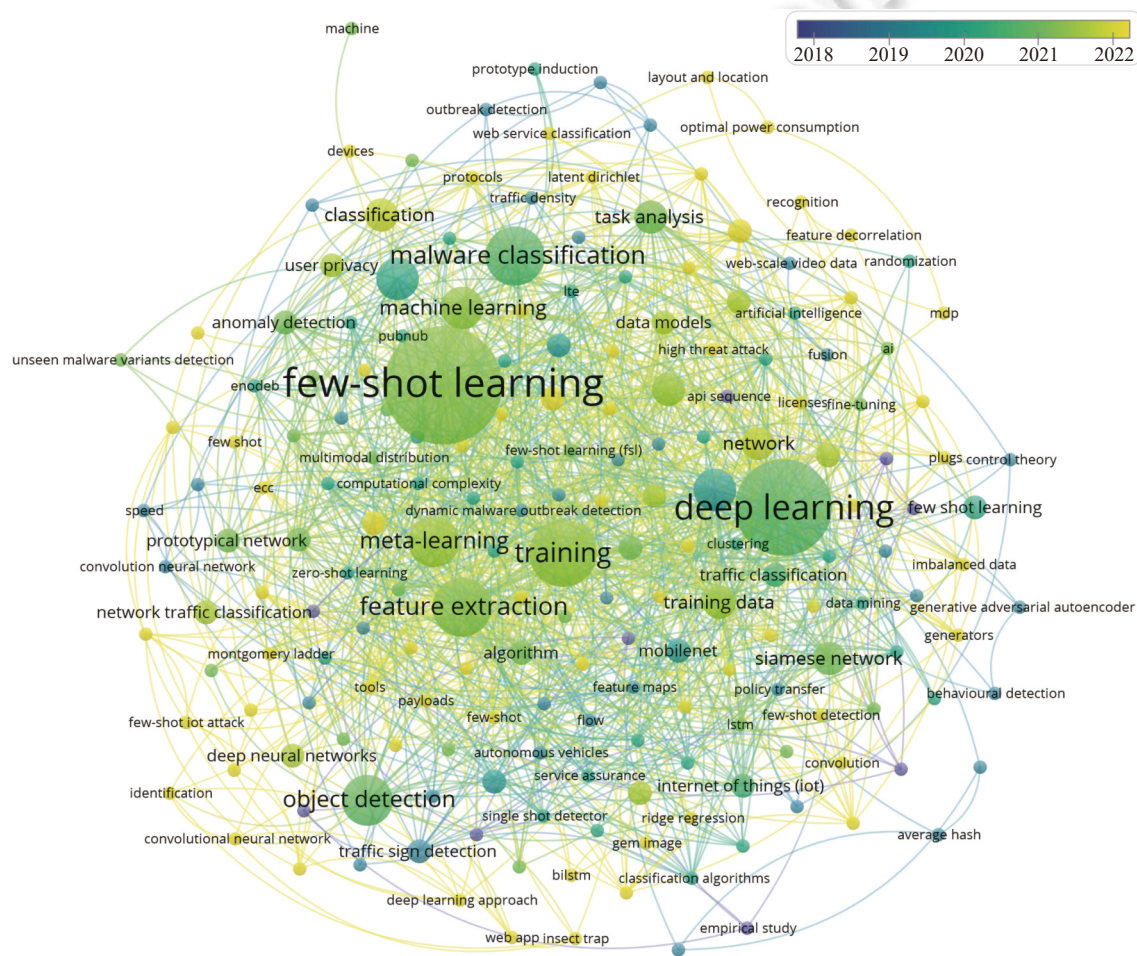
2018 2019 2020 2021 2022

machine
prototype induction
layout and location
outbreak detection
web service classification
optimal power consumption
devices
protocols
latent dirichlet
traffic density
recognition
classification
task analysis
feature decorrelation
malware classification
user privacy
web-scale video data
randomization
lte
machine learning
artificial intelligence
mdp
anomaly detection
data models
pubnub
high threat attack
fusion
ai
unseen malware variants detection
enodeb
few-shot learning
api sequence
licenses
fine-tuning
few shot
network
few-shot learning (fsl)
multimodal distribution
plugs
control theory
ecc
computational complexity
speed
dynamic malware outbreak detection
deep learning
few shot learning
prototypical network
meta-learning
clustering
training
imbalanced data
convolution neural network
zero-shot learning
traffic classification
network traffic classification
feature extraction
training data
data mining
generative adversarial autoencoder
generators
montgomery ladder
algorithm
mobilenet
siamese network
tools
payloads
feature maps
policy transfer
behavioural detection
few-shot iot attack
few-shot
flow
lstm
few-shot detection
deep neural networks
autonomous vehicles
convolution
service assurance
internet of things (iot)
identification
object detection
single shot detector
ridge regression
convolutional neural network
average hash
traffic sign detection
gem image
bilstm
classification algorithms
deep learning approach
empirical study
web app insect trap